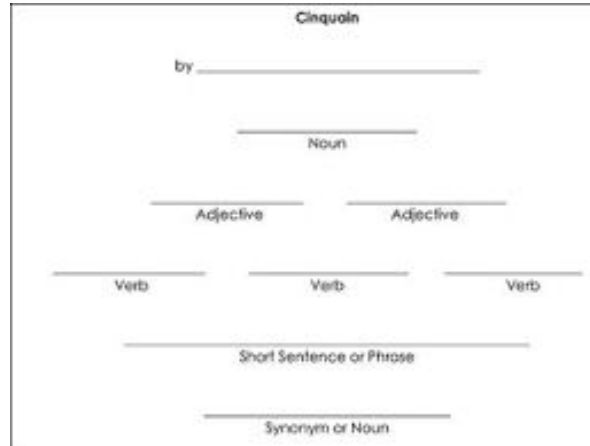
Cinquain

by ______________________

______________
Noun

______________ ______________
Adjective Adjective

______________ ______________ ______________
Verb Verb Verb

______________________________
Short Sentence or Phrase

______________________
Synonym or Noun